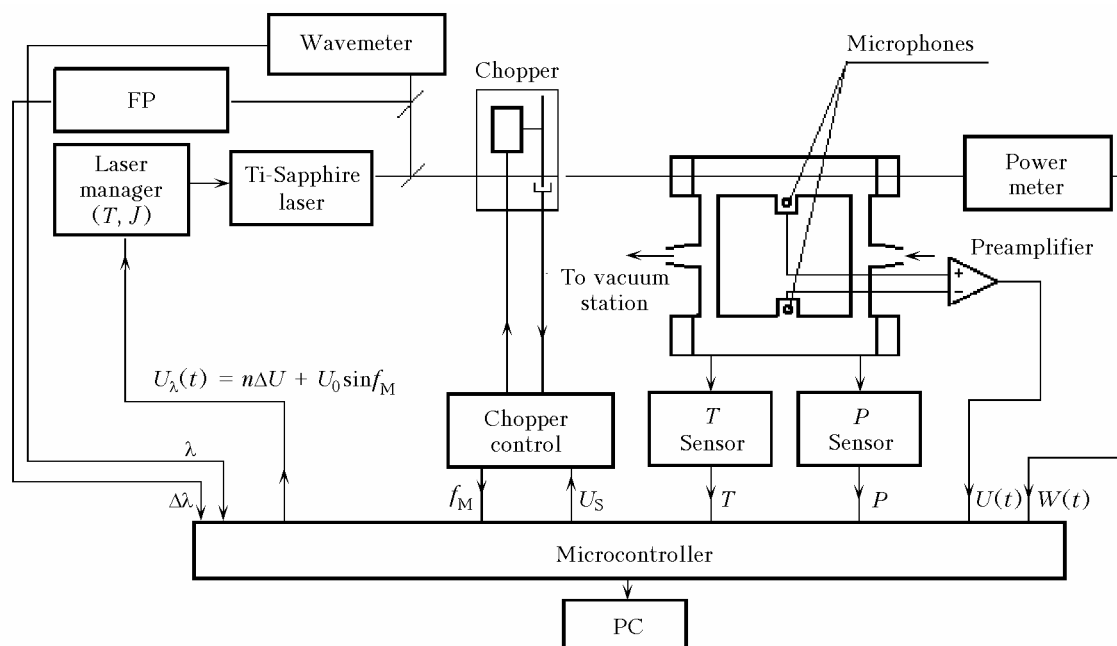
Wavemeter

FP

Laser manager $(T, J)$

Ti-Sapphire laser

Chopper

Microphones

Power meter

Preamplifier

+

−

To vacuum station

$U_\lambda(t) = n\Delta U + U_0 \sin f_M$

Chopper control

$T$ Sensor

$P$ Sensor

$\lambda$

$\Delta\lambda$

$f_M$

$U_S$

$T$

$P$

$U(t)$

$W(t)$

Microcontroller

PC